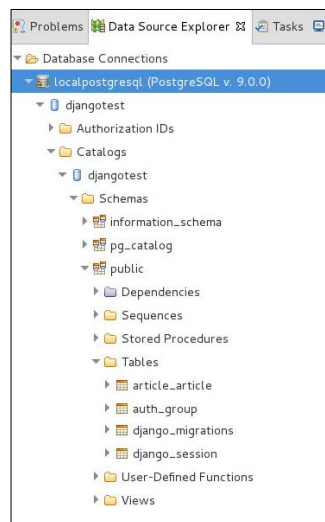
Problems Data Source Explorer ☒ Tasks

Database Connections
localpostgresql (PostgreSQL v. 9.0.0)
djangotest
Authorization IDs
Catalogs
djangotest
Schemas
information_schema
pg_catalog
public
Dependencies
Sequences
Stored Procedures
Tables
article_article
auth_group
django_migrations
django_session
User-Defined Functions
Views